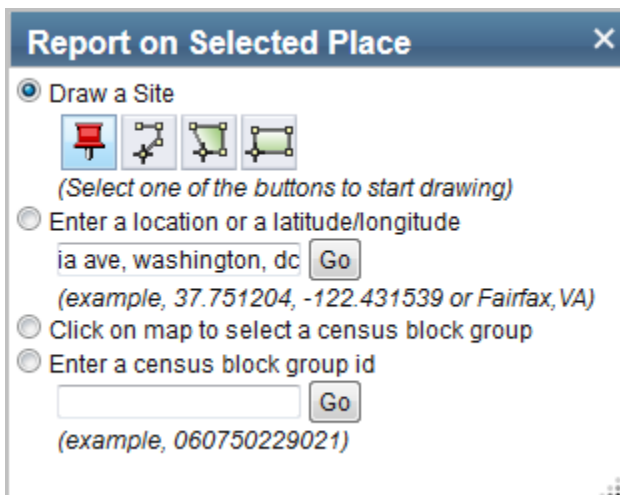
Report on Selected Place ×

Draw a Site

(Select one of the buttons to start drawing)

Enter a location or a latitude/longitude

ia ave, washington, dc Go

(example, 37.751204, -122.431539 or Fairfax,VA)

Click on map to select a census block group

Enter a census block group id

Go

(example, 060750229021)